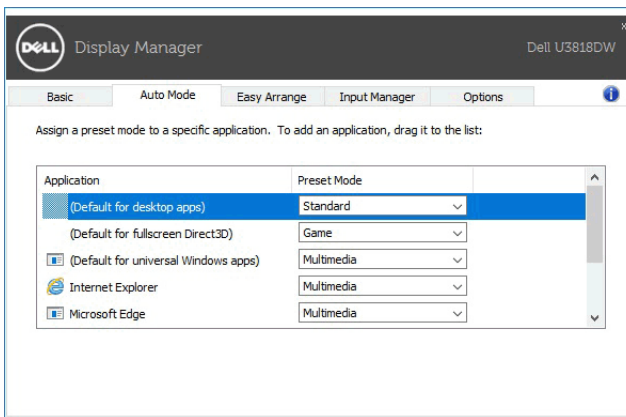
DELL Display Manager Dell U3818DW

x

Basic | Auto Mode | Easy Arrange | Input Manager | Options

Assign a preset mode to a specific application. To add an application, drag it to the list:

| Application | Preset Mode |
|---|---|
| (Default for desktop apps) | Standard |
| (Default for fullscreen Direct3D) | Game |
| (Default for universal Windows apps) | Multimedia |
| Internet Explorer | Multimedia |
| Microsoft Edge | Multimedia |